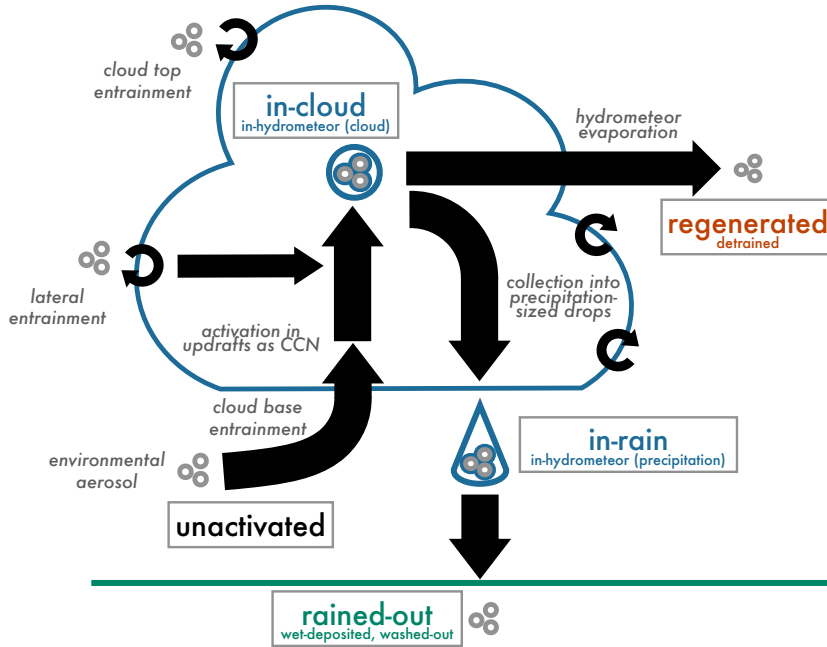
cloud top entrainment

in-cloud
in-hydrometeor (cloud)

hydrometeor evaporation

regenerated
detrained

lateral entrainment

activation in updrafts as CCN

collection into precipitation-sized drops

cloud base entrainment

environmental aerosol

in-rain
in-hydrometeor (precipitation)

unactivated

rained-out
wet-deposited, washed-out